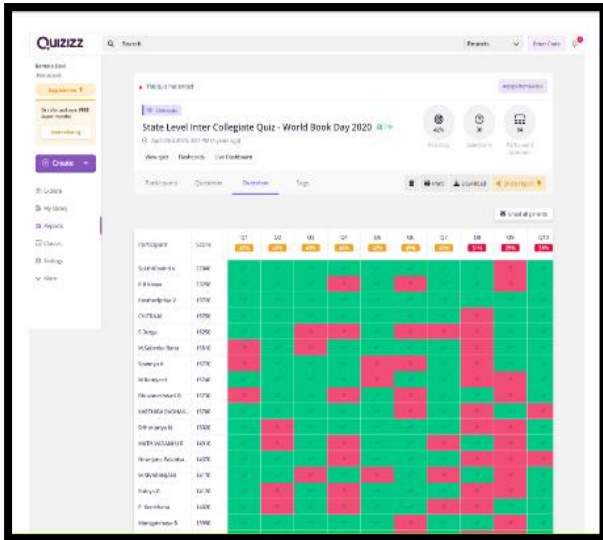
Quizizz

Search

Reports

Enter Code

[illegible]

Upgrade now

Create

Explore

My library

Reports

Classes

Settings

More

This quiz has ended

State Level Inter Collegiate Quiz - World Book Day 2020

Accuracy

Questions

Participants

Participants

Questions

Overview

Tags

Print

Download

Show all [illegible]

| Participant | Score | Q1 | Q2 | Q3 | Q4 | Q5 | Q6 | Q7 | Q8 | Q9 | Q10 |
|---|---|---|---|---|---|---|---|---|---|---|---|
| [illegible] | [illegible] | | | | | | | | | | |